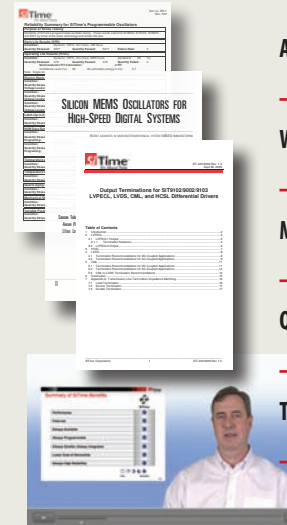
SiTime

Reliability Summary for SiTime's Programmable Oscillators

Silicon MEMS Oscillators for High-Speed Digital Systems

SiTime

Output Terminations for SiT9102/9002/9103 LVPECL, LVDS, CML, and HCSL Differential Drivers

Table of Contents

Summary of SiTime Benefits

Performance

Features

Always Available

Always Programmable

Always Stable

Lowest Cost of Ownership

SiTime Corporation

A

W

M

C

T